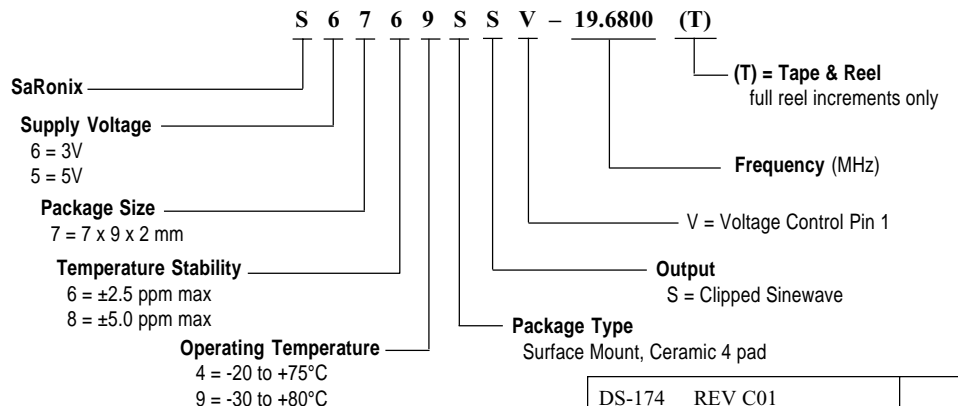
S 6 7 6 9 S S V – 19.6800 (T)

SaRonix

Supply Voltage
6 = 3V
5 = 5V

Package Size
7 = 7 x 9 x 2 mm

Temperature Stability
6 = ±2.5 ppm max
8 = ±5.0 ppm max

Operating Temperature
4 = -20 to +75°C
9 = -30 to +80°C

(T) = Tape & Reel
full reel increments only

Frequency (MHz)

V = Voltage Control Pin 1

Output
S = Clipped Sinewave

Package Type
Surface Mount, Ceramic 4 pad

DS-174 REV C01